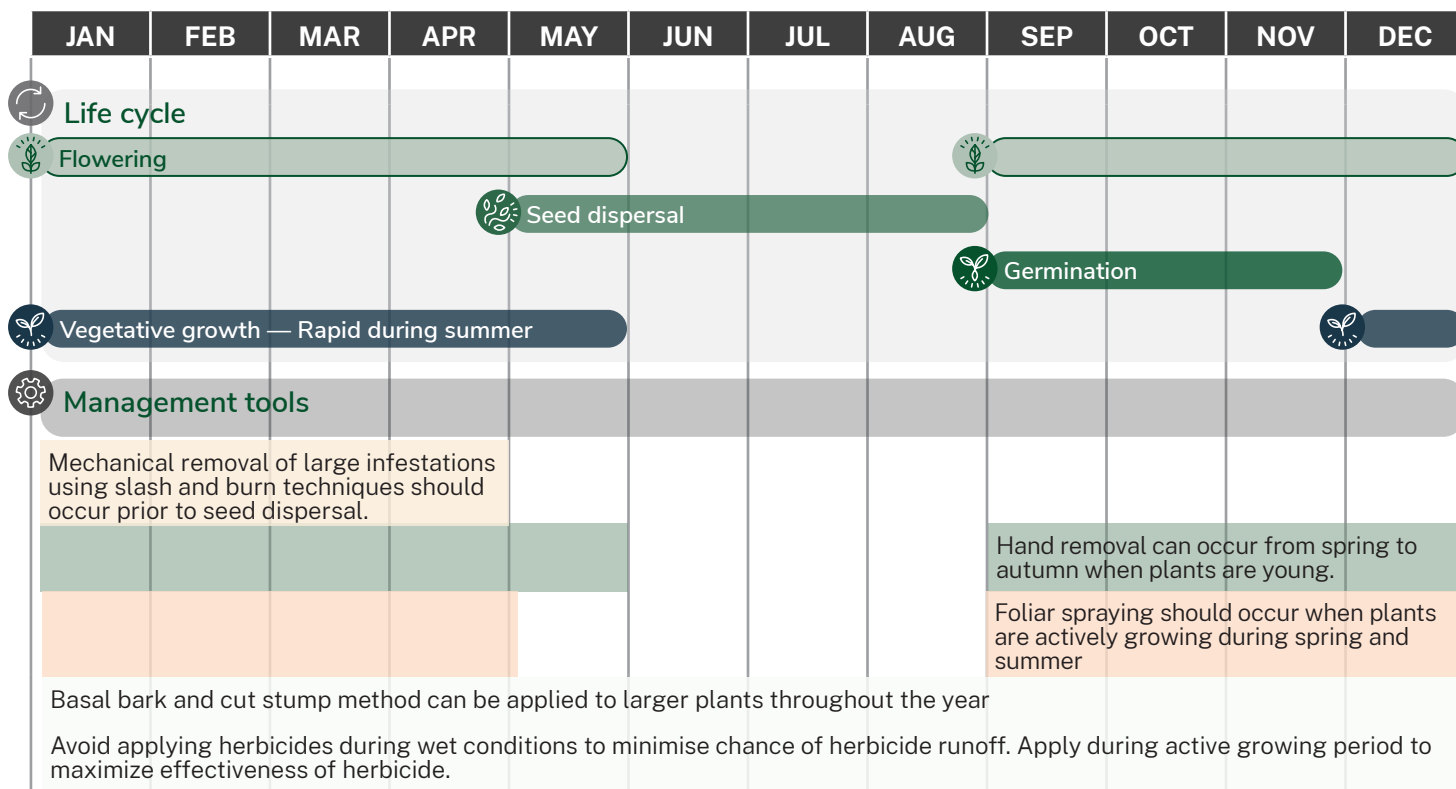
| JAN | FEB | MAR | APR | MAY | JUN | JUL | AUG | SEP | OCT | NOV | DEC |
|---|---|---|---|---|---|---|---|---|---|---|---|

Life cycle

Flowering

Seed dispersal

Germination

Vegetative growth — Rapid during summer

Management tools

Mechanical removal of large infestations using slash and burn techniques should occur prior to seed dispersal.

Hand removal can occur from spring to autumn when plants are young.

Foliar spraying should occur when plants are actively growing during spring and summer

Basal bark and cut stump method can be applied to larger plants throughout the year

Avoid applying herbicides during wet conditions to minimise chance of herbicide runoff. Apply during active growing period to maximize effectiveness of herbicide.